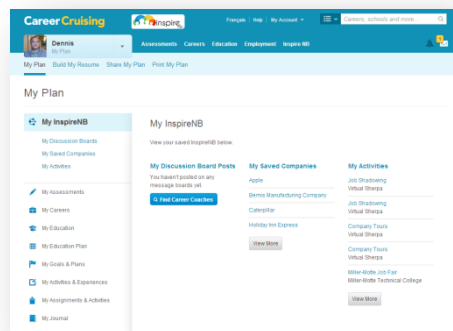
CareerCruising inspire

Français | Help | My Account

Careers, schools and more...

Dennis
My Plan

Assessments Careers Education Employment InspireNB

1

My Plan Build My Resume Share My Plan Print My Plan

My Plan

My InspireNB

My Discussion Boards
My Saved Companies
My Activities

My Assessments
My Careers
My Education
My Education Plan
My Goals & Plans
My Activities & Experiences
My Assignments & Activities
My Journal

My InspireNB

View your saved InspireNB below.

My Discussion Board Posts

You haven't posted on any message boards yet.

Find Career Coaches

My Saved Companies

Apple
Bemis Manufacturing Company
Caterpillar
Holiday Inn Express

View More

My Activities

Job Shadowing
Virtual Sherpa

Job Shadowing
Virtual Sherpa

Company Tours
Virtual Sherpa

Company Tours
Virtual Sherpa

Miller-Motte Job Fair
Miller-Motte Technical College

View More